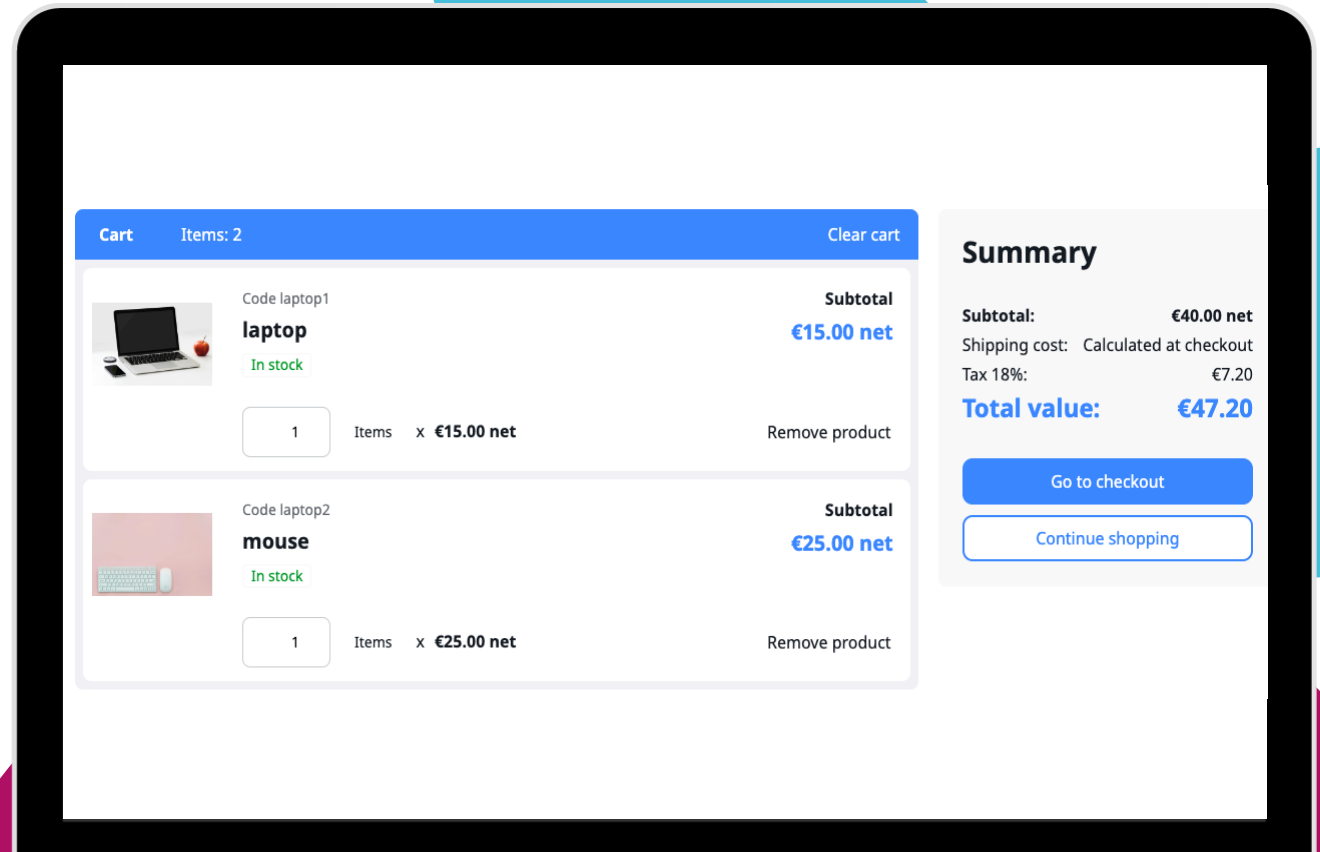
Cart Items: 2 Clear cart

Code laptop1
laptop
In stock
Subtotal
€15.00 net
1 Items x €15.00 net
Remove product

Code laptop2
mouse
In stock
Subtotal
€25.00 net
1 Items x €25.00 net
Remove product

Summary
Subtotal: €40.00 net
Shipping cost: Calculated at checkout
Tax 18%: €7.20
Total value: €47.20
Go to checkout
Continue shopping